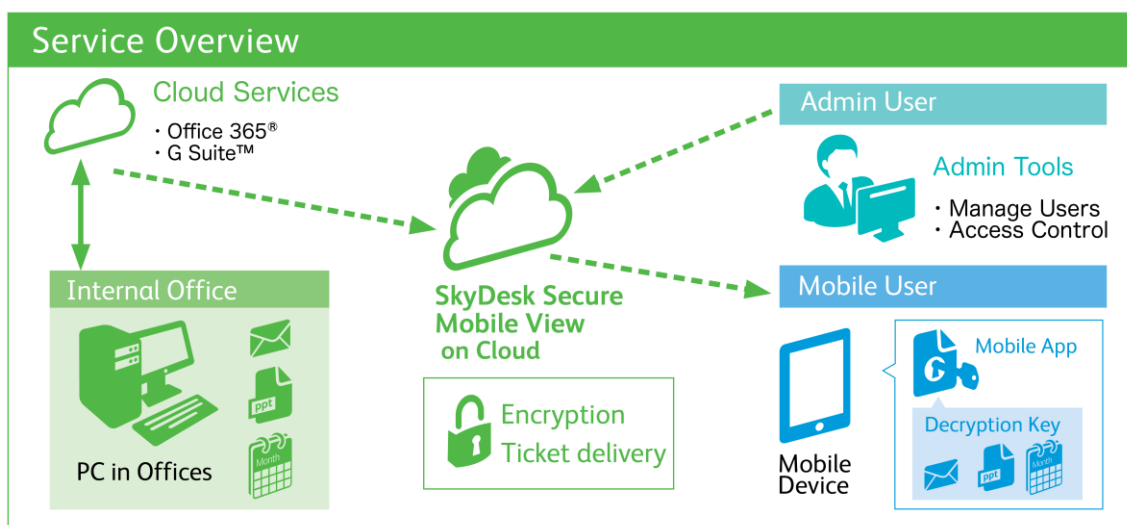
Service Overview

Cloud Services
・Office 365®
・G Suite™

Admin User

Admin Tools
・Manage Users
・Access Control

Internal Office

ppt

Month

PC in Offices

SkyDesk Secure Mobile View on Cloud

Encryption
Ticket delivery

Mobile User

Mobile App

Decryption Key

ppt

Month

Mobile Device